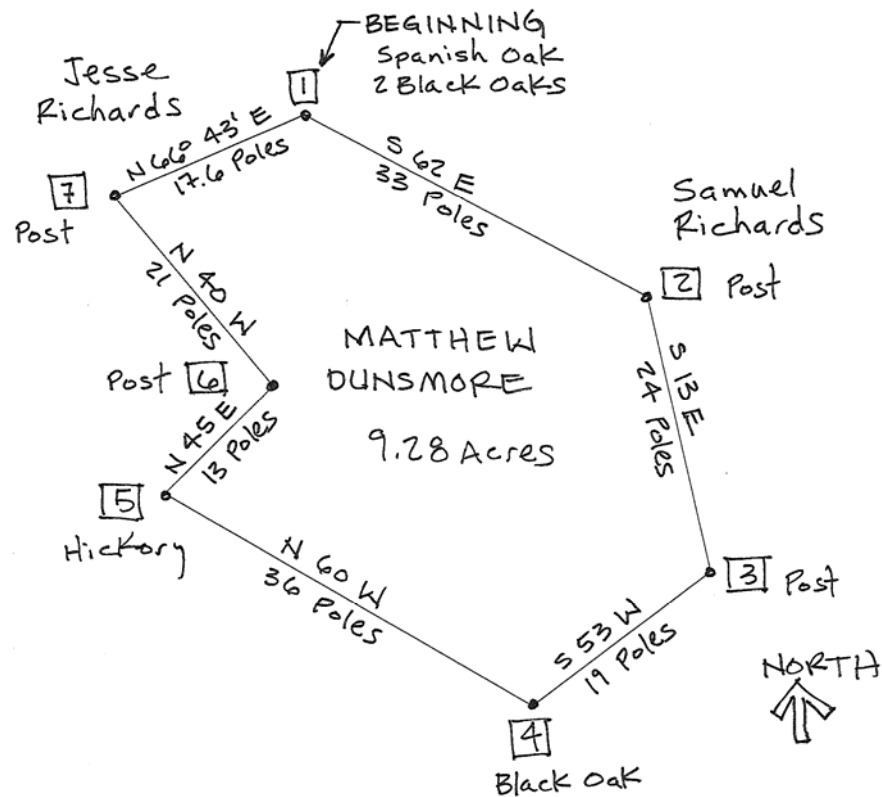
BEGINNING
Spanish Oak
2 Black Oaks

Jesse
Richards

1

N 66° 43' E
17.6 Poles

S 62 E
33 Poles

Samuel
Richards

7
Post

2 Post

N 40 W
21 Poles

MATTHEW
DUNSMORE

9.28 Acres

S 13 E
24 Poles

Post 6

N 45 E
13 Poles

5
Hickory

N 60 W
36 Poles

3 Post

S 53 W
19 Poles

NORTH

4
Black Oak